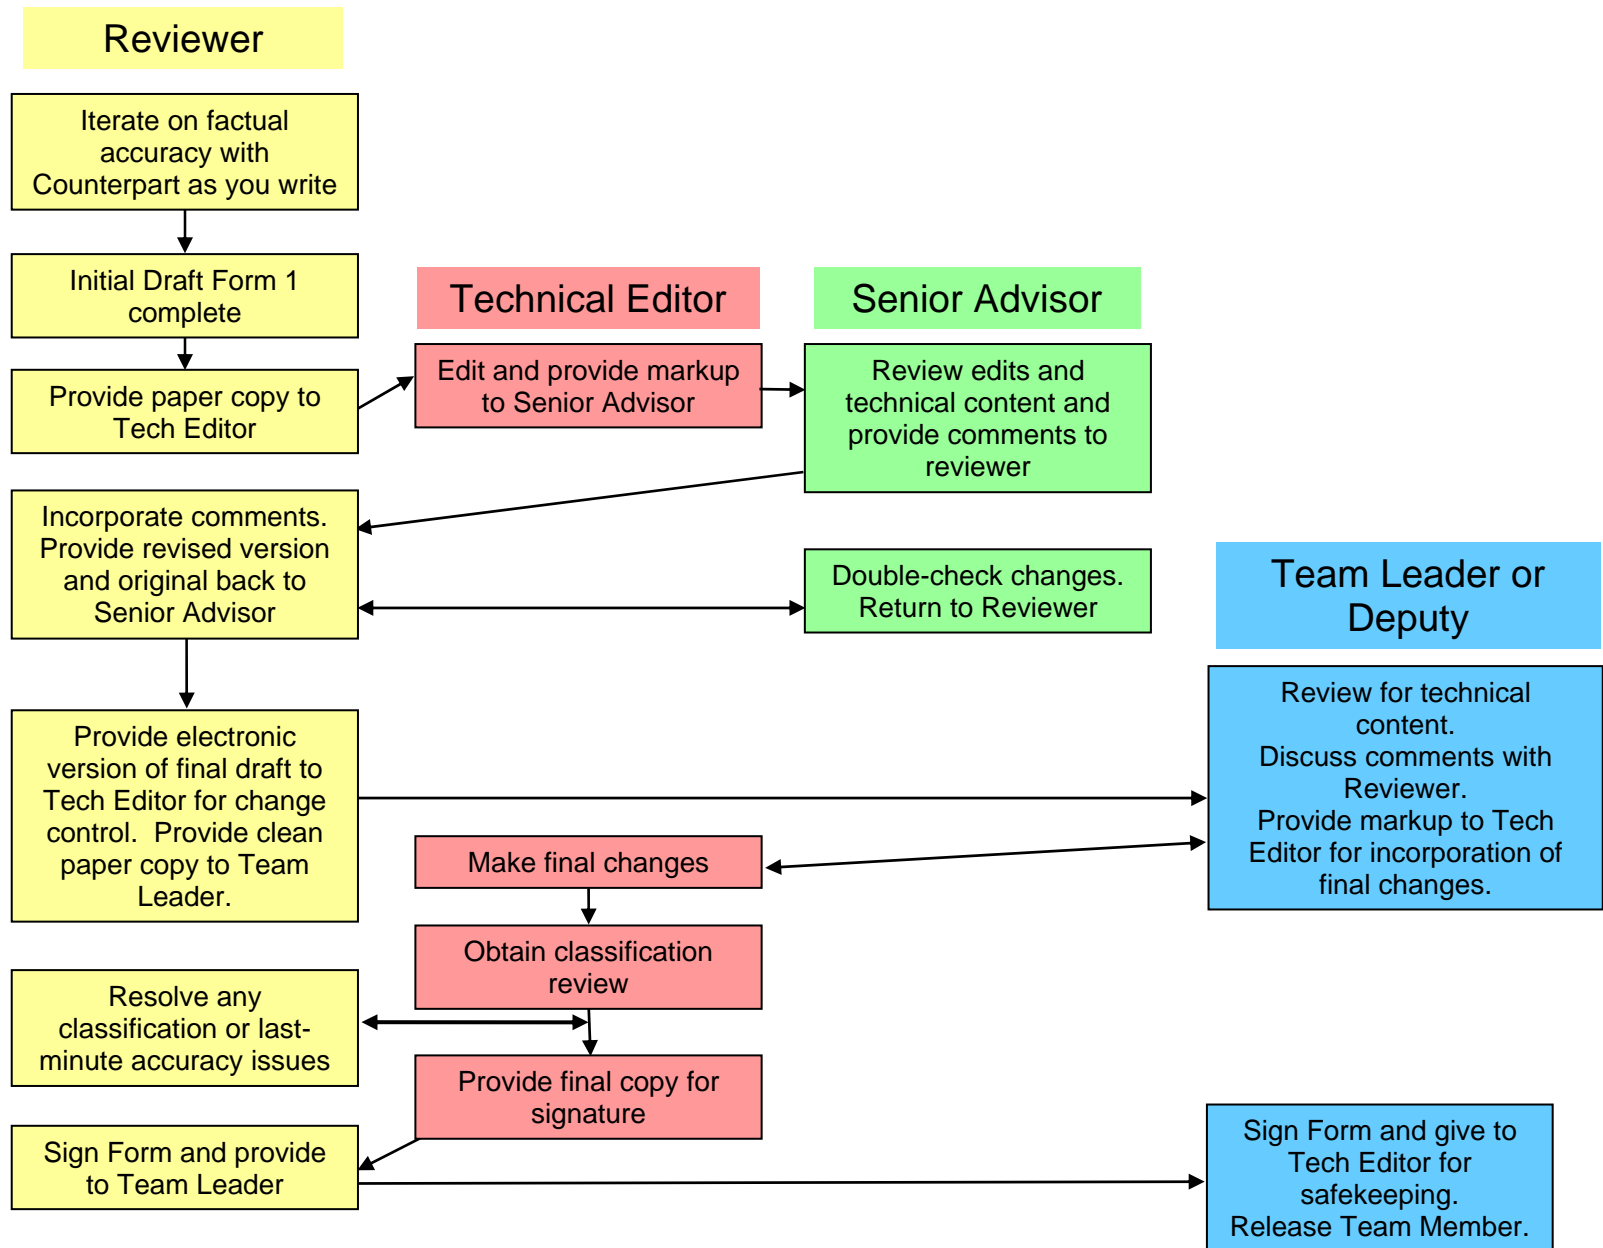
Reviewer

Iterate on factual accuracy with Counterpart as you write

Initial Draft Form 1 complete

Provide paper copy to Tech Editor

Technical Editor

Edit and provide markup to Senior Advisor

Senior Advisor

Review edits and technical content and provide comments to reviewer

Incorporate comments. Provide revised version and original back to Senior Advisor

Double-check changes. Return to Reviewer

Team Leader or Deputy

Provide electronic version of final draft to Tech Editor for change control. Provide clean paper copy to Team Leader.

Review for technical content.
Discuss comments with Reviewer.
Provide markup to Tech Editor for incorporation of final changes.

Make final changes

Obtain classification review

Resolve any classification or last-minute accuracy issues

Provide final copy for signature

Sign Form and provide to Team Leader

Sign Form and give to Tech Editor for safekeeping.
Release Team Member.